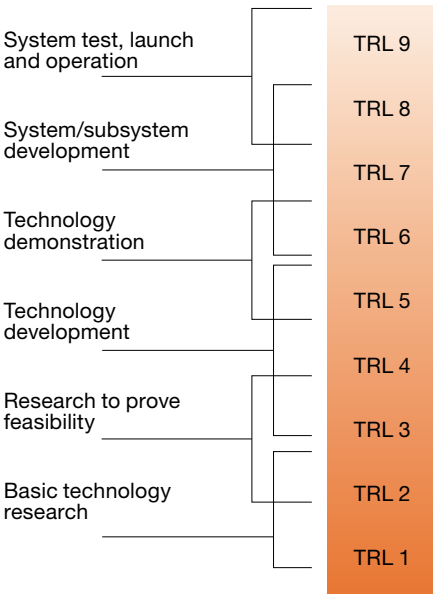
System test, launch and operation

System/subsystem development

Technology demonstration

Technology development

Research to prove feasibility

Basic technology research

TRL 9
TRL 8
TRL 7
TRL 6
TRL 5
TRL 4
TRL 3
TRL 2
TRL 1